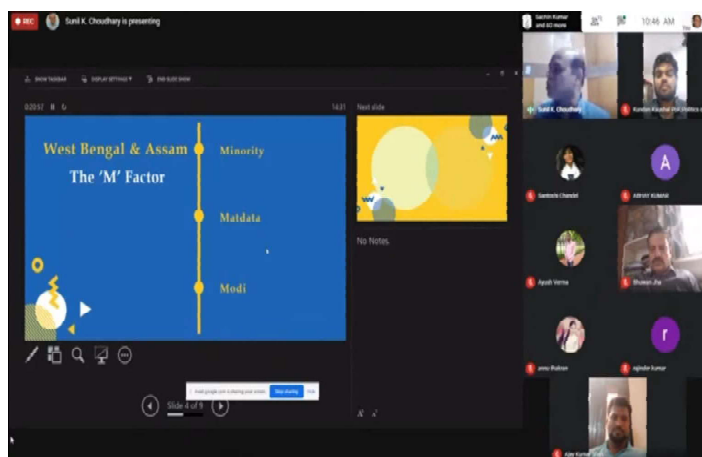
REC Sunil K. Choudhary is presenting

Sachin Kumar and 60 more

10:46 AM

SHOW TASKBAR DISPLAY SETTINGS END SLIDE SHOW

0:20:57

14:31

Next slide

West Bengal & Assam

The 'M' Factor

Minority

Matdata

Modi

No Notes.

Slide 4 of 9

meet.google.com is sharing your screen. Stop sharing Hide

Sunil K. Choudhary

Kundan Kaushal

Santosh Chandel

Ashish Kumar

A

Ayush Verma

Bhuwan Jha

r

Alok Kumar